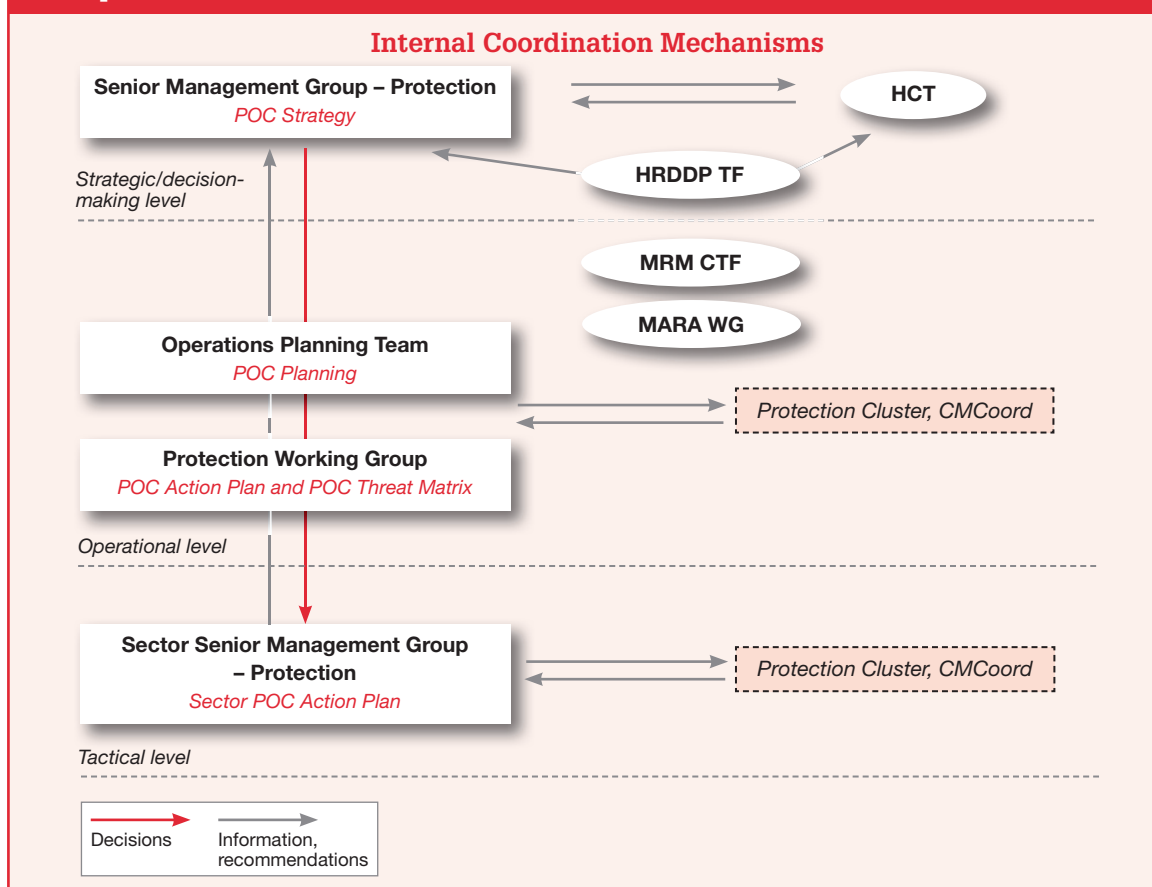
Internal Coordination Mechanisms

Senior Management Group – Protection
POC Strategy

HCT

HRDDP TF

Strategic/decision-making level

MRM CTF

MARA WG

Operations Planning Team
POC Planning

Protection Cluster, CMCoord

Protection Working Group
POC Action Plan and POC Threat Matrix

Operational level

Sector Senior Management Group – Protection
Sector POC Action Plan

Protection Cluster, CMCoord

Tactical level

Decisions

Information, recommendations